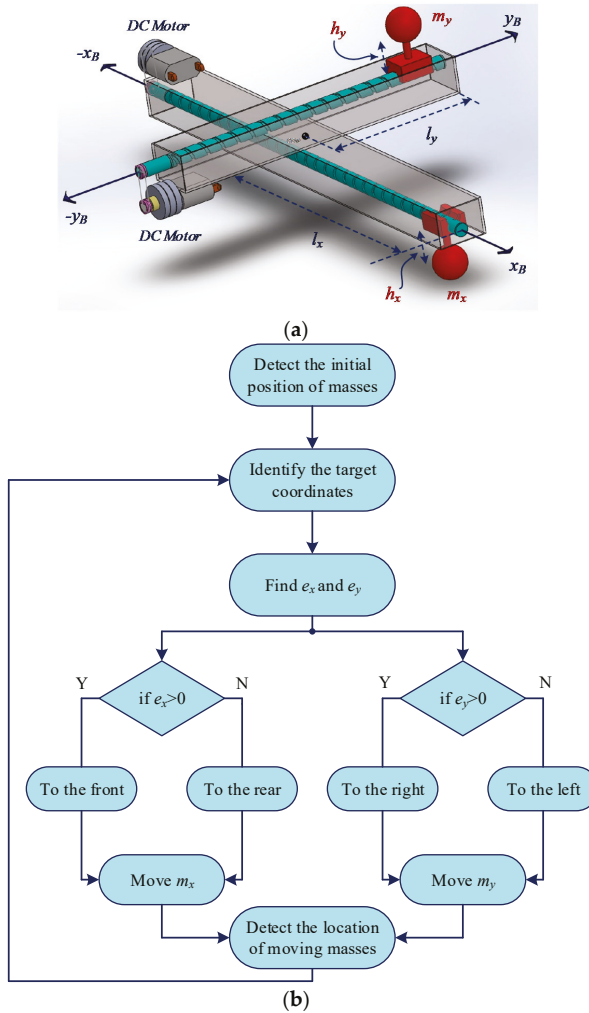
DC Motor
$-x_B$
$h_y$
$m_y$
$y_B$
$l_y$
$-y_B$
DC Motor
$l_x$
$h_x$
$m_x$
$x_B$

(a)

Detect the initial position of masses

Identify the target coordinates

Find $e_x$ and $e_y$

Y
if $e_x>0$
N

Y
if $e_y>0$
N

To the front

To the rear

To the right

To the left

Move $m_x$

Move $m_y$

Detect the location of moving masses

(b)